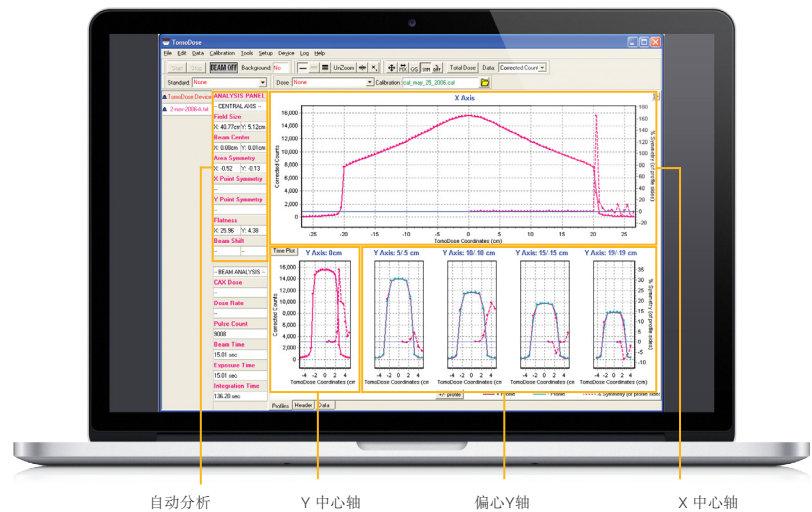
TomoDose

File Edit Data Calibration Tools Setup Device Log Help

Start Stop BEAM OFF Background: No

UnZoom Total Dose Data: Corrected Count

Standard: None Dose: None Calibration: cal_mar_25_2006.cal

TomoDose Device
2-nov-2006-A.txt

ANALYSIS PANEL
-- CENTRAL AXIS --
Field Size
X: 40.77cm Y: 5.12cm
Beam Center
X: 0.00cm Y: 0.01cm
Area Symmetry
X: 0.52 Y: -0.13
X Point Symmetry
--
Y Point Symmetry
--
Flatness
X: 25.96 Y: 4.38
Beam Shift
-- --

-- BEAM ANALYSIS --
CAX Dose
--
Dose Rate
--
Pulse Count
9008
Beam Time
15.01 sec
Exposure Time
15.01 sec
Integration Time
136.20 sec

X Axis

16,000
14,000
12,000
10,000
8,000
6,000
4,000
2,000
0

Corrected Counts

-25 -20 -15 -10 -5 0 5 10 15 20 25

TomoDose Coordinates (cm)

180
160
140
120
100
80
60
40
20
0
-20

% Symmetry (or profile ratios)

Time Plot

Y Axis: 0cm
Y Axis: 5/ 5 cm
Y Axis: 10/ 10 cm
Y Axis: 15/ 15 cm
Y Axis: 19/ 19 cm

16,000
14,000
12,000
10,000
8,000
6,000
4,000
2,000
0

Corrected Counts

-4 -2 0 2 4

TomoDose Coordinates (cm)

40
35
30
25
20
15
10
5
0
-5
-10

% Symmetry (or profile ratios)

Profiles Header Data

自动分析

Y 中心轴

偏心Y轴

X 中心轴